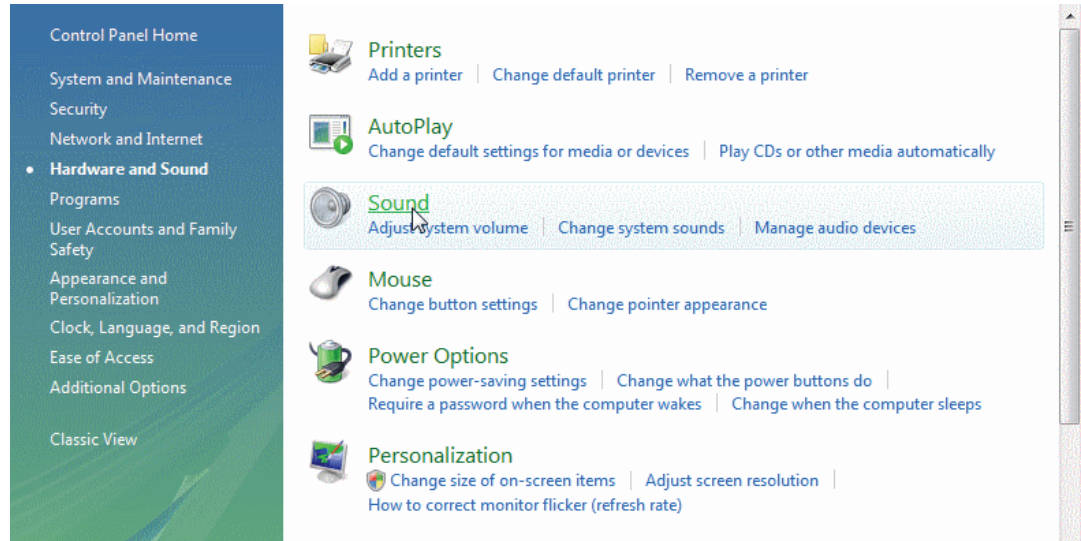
Control Panel Home

System and Maintenance
Security
Network and Internet
• Hardware and Sound
Programs
User Accounts and Family Safety
Appearance and Personalization
Clock, Language, and Region
Ease of Access
Additional Options

Classic View

Printers
Add a printer | Change default printer | Remove a printer

AutoPlay
Change default settings for media or devices | Play CDs or other media automatically

Sound
Adjust system volume | Change system sounds | Manage audio devices

Mouse
Change button settings | Change pointer appearance

Power Options
Change power-saving settings | Change what the power buttons do |
Require a password when the computer wakes | Change when the computer sleeps

Personalization
Change size of on-screen items | Adjust screen resolution |
How to correct monitor flicker (refresh rate)